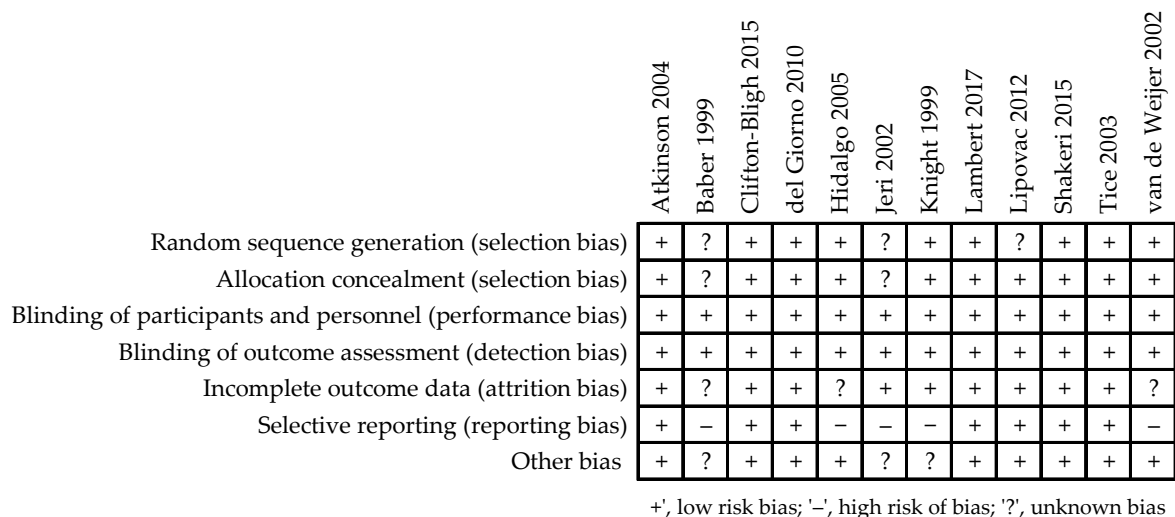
| | Atkinson 2004 | Baber 1999 | Clifton-Bligh 2015 | del Giorno 2010 | Hidalgo 2005 | Jeri 2002 | Knight 1999 | Lambert 2017 | Lipovac 2012 | Shakeri 2015 | Tice 2003 | van de Weijer 2002 |
|---|---|---|---|---|---|---|---|---|---|---|---|---|
| Random sequence generation (selection bias) | + | ? | + | + | + | ? | + | + | ? | + | + | + |
| Allocation concealment (selection bias) | + | ? | + | + | + | ? | + | + | + | + | + | + |
| Blinding of participants and personnel (performance bias) | + | + | + | + | + | + | + | + | + | + | + | + |
| Blinding of outcome assessment (detection bias) | + | + | + | + | + | + | + | + | + | + | + | + |
| Incomplete outcome data (attrition bias) | + | ? | + | + | ? | + | + | + | + | + | + | ? |
| Selective reporting (reporting bias) | + | – | + | + | – | – | – | + | + | + | + | – |
| Other bias | + | ? | + | + | + | ? | ? | + | + | + | + | + |

+', low risk bias; '–', high risk of bias; '?', unknown bias